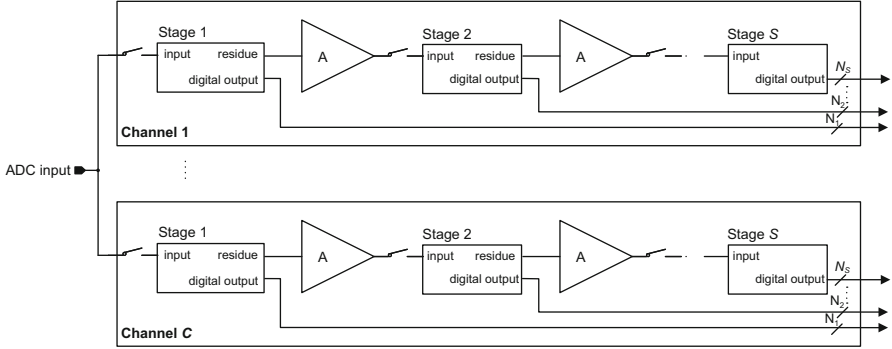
Stage 1
input
residue
digital output
A
Stage 2
input
residue
digital output
A
Stage $S$
input
digital output
$N_S$
$N_2$
$N_1$
Channel 1

ADC input

Stage 1
input
residue
digital output
A
Stage 2
input
residue
digital output
A
Stage $S$
input
digital output
$N_S$
$N_2$
$N_1$
Channel $C$